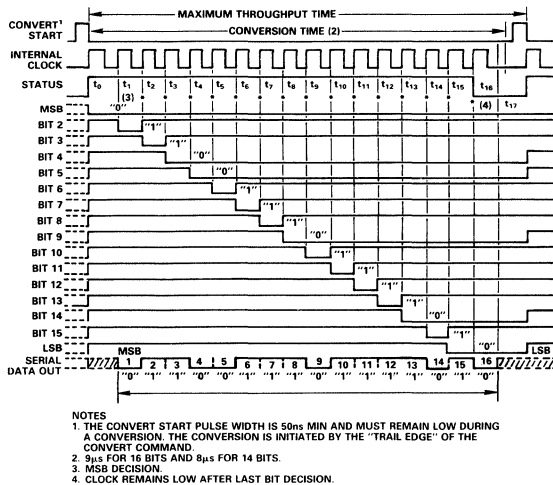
CONVERT¹ START

MAXIMUM THROUGHPUT TIME

CONVERSION TIME (2)

INTERNAL CLOCK

STATUS

$t_0$ $t_1$ $t_2$ $t_3$ $t_4$ $t_5$ $t_6$ $t_7$ $t_8$ $t_9$ $t_{10}$ $t_{11}$ $t_{12}$ $t_{13}$ $t_{14}$ $t_{15}$ $t_{16}$ $t_{17}$

(3)

(4)

MSB "0"

BIT 2 "1"

BIT 3 "1"

BIT 4 "0"

BIT 5 "0"

BIT 6 "1"

BIT 7 "1"

BIT 8 "1"

BIT 9 "0"

BIT 10 "1"

BIT 11 "1"

BIT 12 "1"

BIT 13 "1"

BIT 14 "0"

BIT 15 "1"

LSB "0"

SERIAL DATA OUT

MSB 1 2 3 4 5 6 7 8 9 10 11 12 13 14 15 16 LSB

"0" "1" "1" "0" "0" "1" "1" "1" "0" "1" "1" "1" "1" "0" "1" "0"

NOTES
1. THE CONVERT START PULSE WIDTH IS 50ns MIN AND MUST REMAIN LOW DURING A CONVERSION. THE CONVERSION IS INITIATED BY THE "TRAIL EDGE" OF THE CONVERT COMMAND.
2. 9µs FOR 16 BITS AND 8µs FOR 14 BITS.
3. MSB DECISION.
4. CLOCK REMAINS LOW AFTER LAST BIT DECISION.